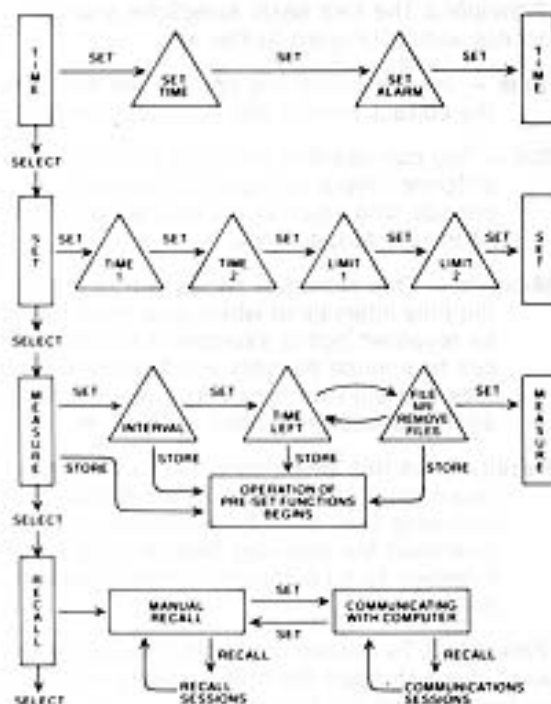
TIME

SET

SET TIME

SET

SET ALARM

SET

TIME

SELECT

SET

SET

TIME 1

SET

TIME 2

SET

LIMIT 1

SET

LIMIT 2

SET

SET

SELECT

MEASURE

SET

INTERVAL

SET

TIME LEFT

FILE OR REMOVE FILES

SET

MEASURE

STORE

STORE

STORE

STORE

OPERATION OF PRE-SET FUNCTIONS BEGINS

SELECT

RECALL

MANUAL RECALL

SET

COMMUNICATING WITH COMPUTER

SET

RECALL

RECALL

RECALL SESSIONS

COMMUNICATIONS SESSIONS

SELECT